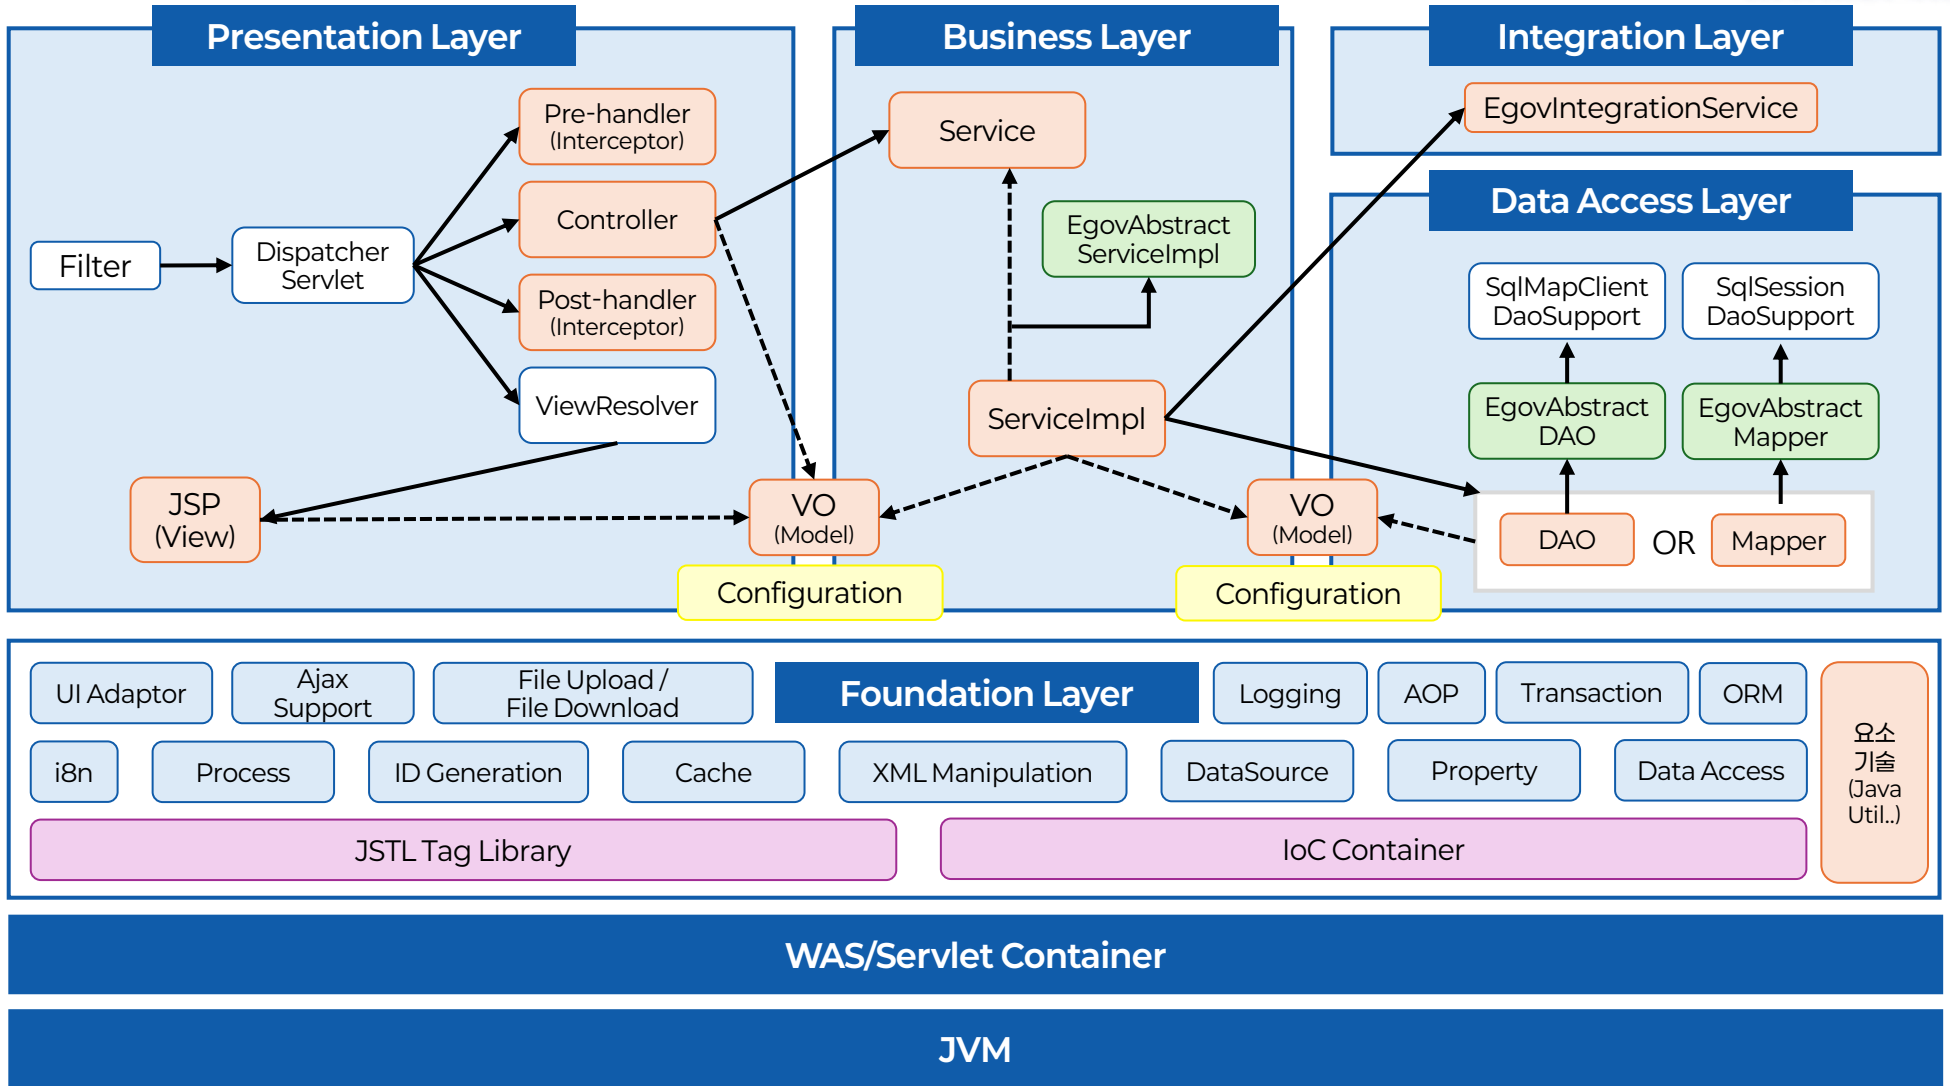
Presentation Layer

Filter

Dispatcher Servlet

Pre-handler (Interceptor)

Controller

Post-handler (Interceptor)

ViewResolver

JSP (View)

VO (Model)

Configuration

Business Layer

Service

EgovAbstract ServiceImpl

ServiceImpl

VO (Model)

Configuration

Integration Layer

EgovIntegrationService

Data Access Layer

SqlMapClient DaoSupport

SqlSession DaoSupport

EgovAbstract DAO

EgovAbstract Mapper

DAO

OR

Mapper

UI Adaptor

Ajax Support

File Upload / File Download

Foundation Layer

Logging

AOP

Transaction

ORM

요소 기술 (Java Util..)

i8n

Process

ID Generation

Cache

XML Manipulation

DataSource

Property

Data Access

JSTL Tag Library

IoC Container

WAS/Servlet Container

JVM